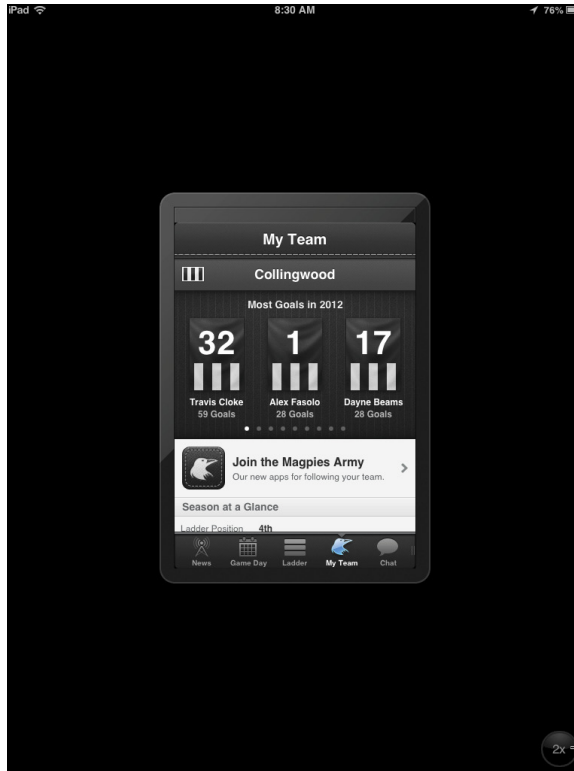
iPad 8:30 AM 76%

My Team

Collingwood

Most Goals in 2012

32
Travis Cloke
59 Goals

1
Alex Fasolo
28 Goals

17
Dayne Beams
28 Goals

Join the Magpies Army
Our new apps for following your team.

Season at a Glance

Ladder Position 4th

News Game Day Ladder My Team Chat

2x